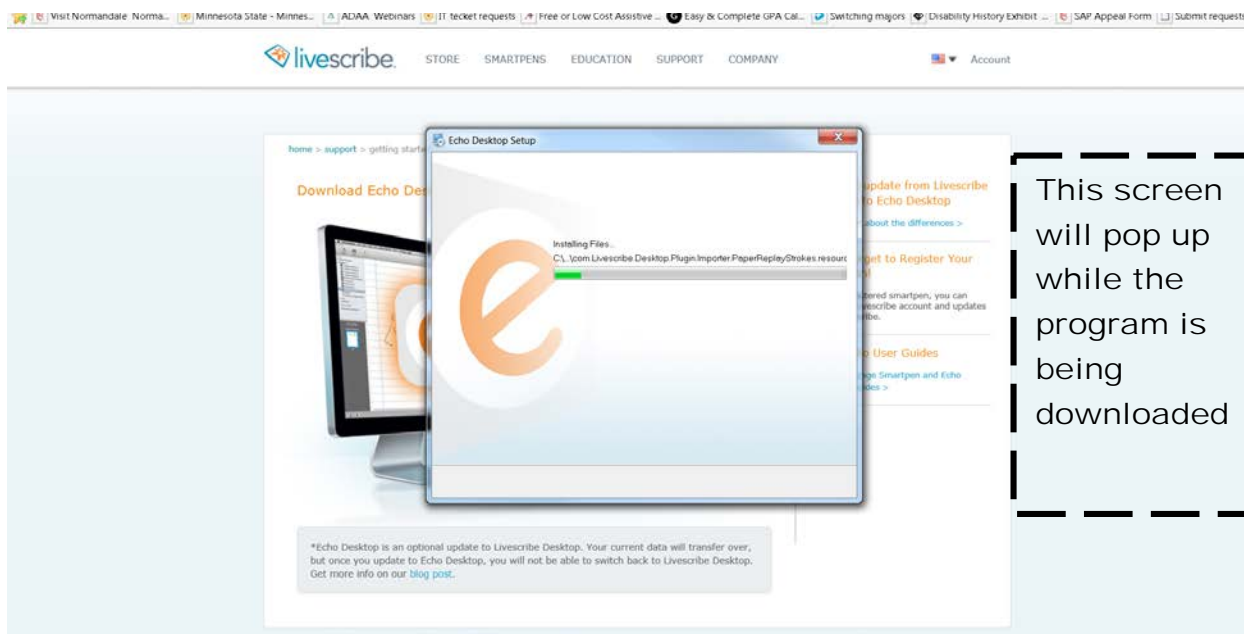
Visit Normandale Norma... Minnesota State - Minnes... ADAA Webinars IT tecket requests Free or Low Cost Assistive ... Easy & Complete GPA Cal... Switching majors Disability History Exhibit ... SAP Appeal Form Submit requests

livescribe. STORE SMARTPENS EDUCATION SUPPORT COMPANY Account

home > support > getting starte

Download Echo De

Echo Desktop Setup

Installing Files...
C:\...\com.Livescribe.Desktop.Plugin.Importer.PaperReplayStrokes.resourc

pdate from Livescribe o Echo Desktop

about the differences >

get to Register Your

stered smartpen, you can escribe account and updates ibe.

o User Guides

ge Smartpen and Echo des >

*Echo Desktop is an optional update to Livescribe Desktop. Your current data will transfer over, but once you update to Echo Desktop, you will not be able to switch back to Livescribe Desktop. Get more info on our blog post.

This screen will pop up while the program is being downloaded